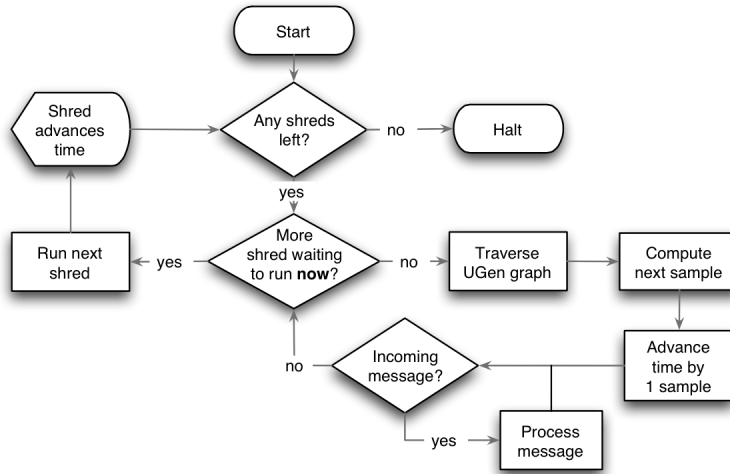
Start

Shred advances time

Any shreds left?

no

Halt

yes

Run next shred

yes

More shred waiting to run **now**?

no

Traverse UGen graph

Compute next sample

Advance time by 1 sample

no

Incoming message?

yes

Process message